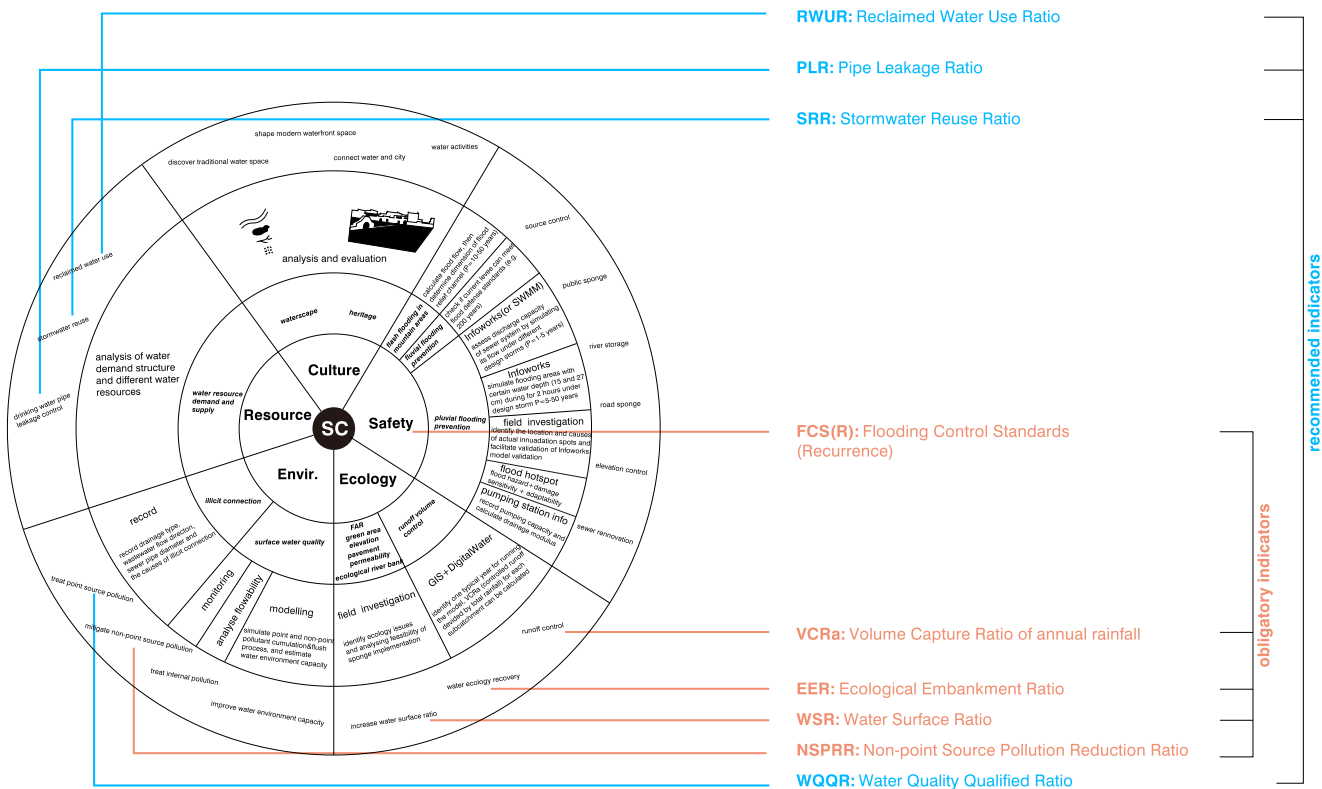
RWUR: Reclaimed Water Use Ratio

PLR: Pipe Leakage Ratio

SRR: Stormwater Reuse Ratio

recommended indicators

shape modern waterfront space

discover traditional water space

connect water and city

water activities

analysis and evaluation

reclaimed water use

stormwater reuse

drinking water pipe leakage control

analysis of water demand structure and different water resources

waterscape

heritage

flash flooding in mountain areas

fluvial flooding prevention

calculate flood flow, then determine dimension of flood relief channel (P=10-50 years)

check if current levee can meet flood defense standards (e.g. 200 years)

Infoworks(or SWMM)

assess discharge capacity of sewer system by simulating its flow under different design storms (P=1-5 years)

Infoworks

simulate flooding areas with certain water depth (15 and 27 cm) during for 2 hours under design storm P=5-50 years

source control

public sponge

river storage

road sponge

Culture

water resource demand and supply

Resource

SC

Safety

pluvial flooding prevention

field investigation

identify the location and causes of actual innuadation spots and facilitate validation of Infoworks model validation

FCS(R): Flooding Control Standards (Recurrence)

Envir.

Ecology

flood hotspot

flood hazard + damage sensitivity + adaptability

pumping station info

record pumping capacity and calculate drainage modulus

elevation control

sewer rennovation

record

record drainage type, wastewater flow direction, sewer pipe diameter and the causes of illicit connection

illicit connection

surface water quality

FAR green area elevation pavement permeability ecological river bank

runoff volume control

GIS+DigitalWater

identify one typical year for running the model. VCRa (controlled runoff devided by total rainfall) for each subcatchment can be calculated

obligatory indicators

treat point source pollution

mitigate non-point source pollution

monitoring

analyse flowability

modelling

simulate point and non-point pollutant cumulation&flush process, and estimate water environment capacity

field investigation

identify ecology issues and analysing feasibility of sponge implementation

runoff control

VCRa: Volume Capture Ratio of annual rainfall

water ecology recovery

EER: Ecological Embankment Ratio

treat internal pollution

improve water environment capacity

increase water surface ratio

WSR: Water Surface Ratio

NSPRR: Non-point Source Pollution Reduction Ratio

WQQR: Water Quality Qualified Ratio